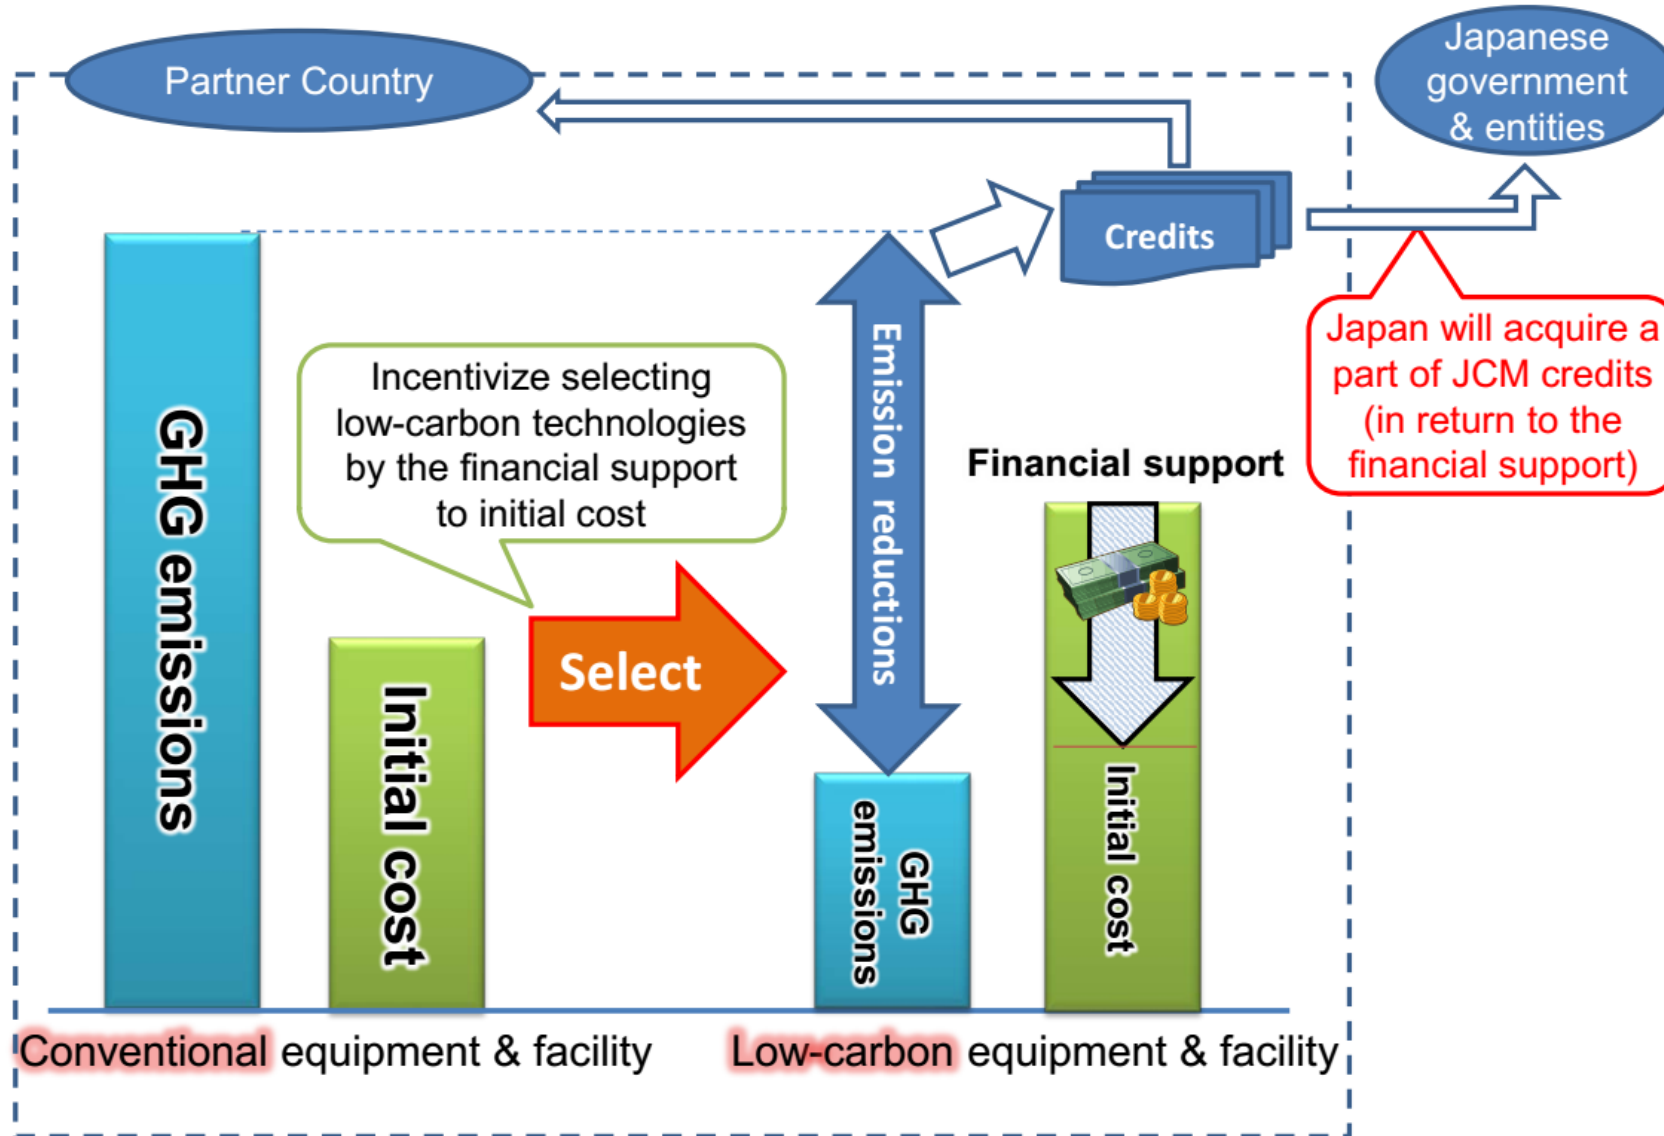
Partner Country

Japanese government & entities

Credits

Japan will acquire a part of JCM credits (in return to the financial support)

GHG emissions

Initial cost

Incentivize selecting low-carbon technologies by the financial support to initial cost

Select

Emission reductions

Financial support

GHG emissions

Initial cost

Conventional equipment & facility

Low-carbon equipment & facility